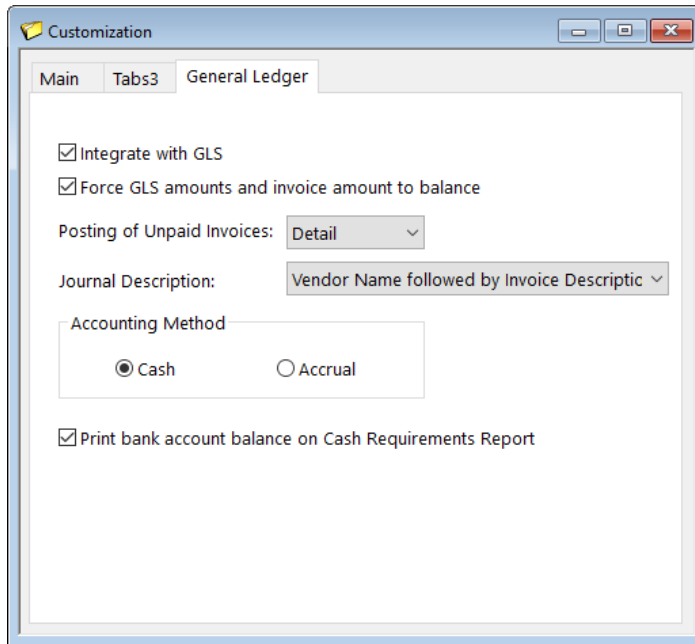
Customization

Main | Tabs3 | General Ledger

☑ Integrate with GLS

☑ Force GLS amounts and invoice amount to balance

Posting of Unpaid Invoices: Detail

Journal Description: Vendor Name followed by Invoice Descriptic

Accounting Method

◉ Cash ○ Accrual

☑ Print bank account balance on Cash Requirements Report